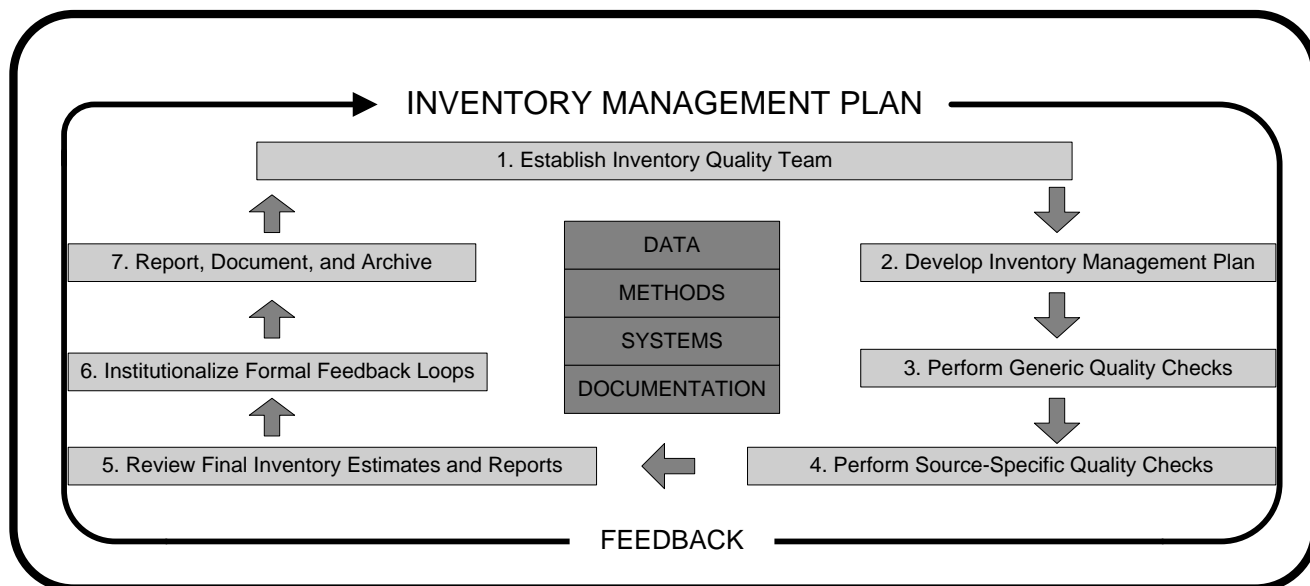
INVENTORY MANAGEMENT PLAN

1. Establish Inventory Quality Team

2. Develop Inventory Management Plan

3. Perform Generic Quality Checks

4. Perform Source-Specific Quality Checks

5. Review Final Inventory Estimates and Reports

6. Institutionalize Formal Feedback Loops

7. Report, Document, and Archive

DATA
METHODS
SYSTEMS
DOCUMENTATION

FEEDBACK